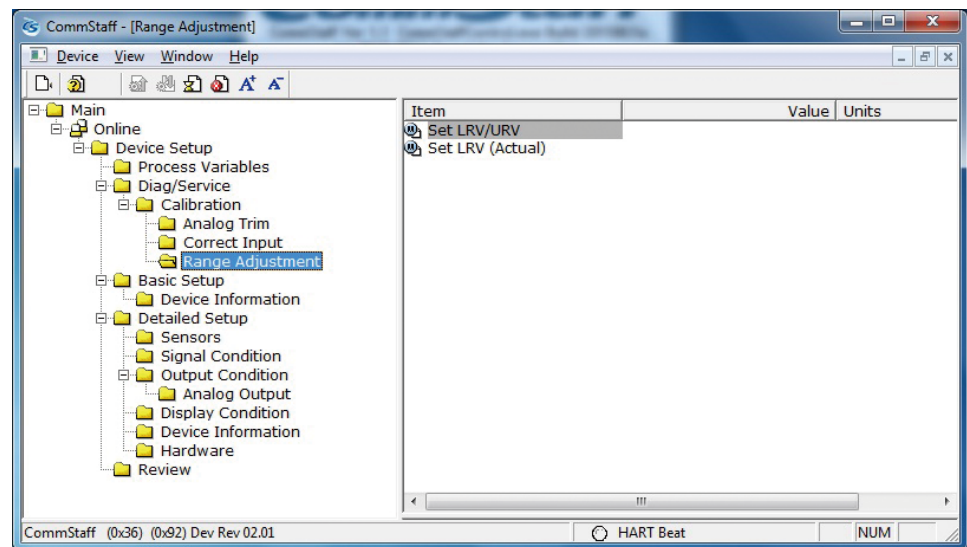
CommStaff - [Range Adjustment]

Device View Window Help

Main
Online
Device Setup
Process Variables
Diag/Service
Calibration
Analog Trim
Correct Input
Range Adjustment
Basic Setup
Device Information
Detailed Setup
Sensors
Signal Condition
Output Condition
Analog Output
Display Condition
Device Information
Hardware
Review

| Item | Value | Units |
|---|---|---|
| Set LRV/URV | | |
| Set LRV (Actual) | | |

CommStaff (0x36) (0x92) Dev Rev 02.01 HART Beat NUM